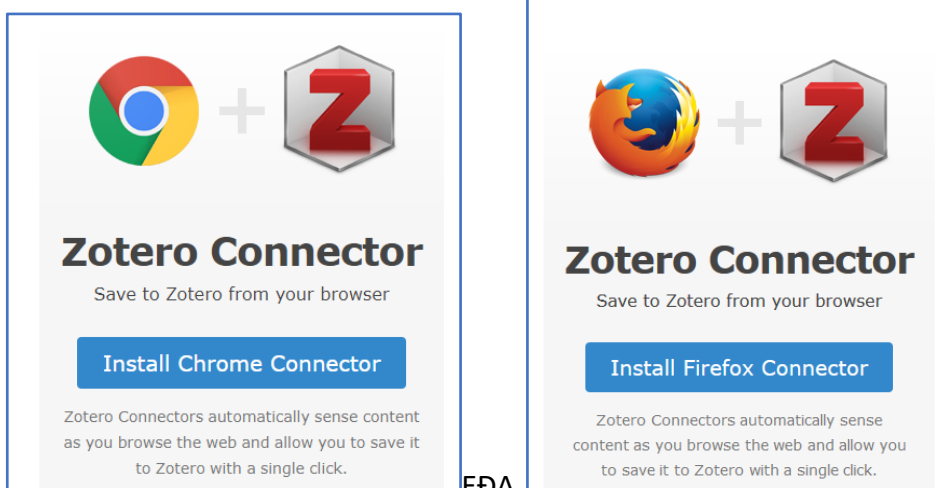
Zotero Connector

Save to Zotero from your browser

Install Chrome Connector

Zotero Connectors automatically sense content as you browse the web and allow you to save it to Zotero with a single click.

Zotero Connector

Save to Zotero from your browser

Install Firefox Connector

Zotero Connectors automatically sense content as you browse the web and allow you to save it to Zotero with a single click.

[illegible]